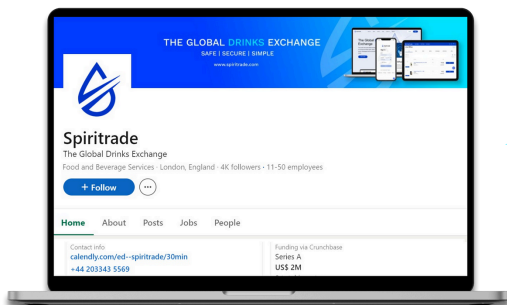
THE GLOBAL DRINKS EXCHANGE
SAFE | SECURE | SIMPLE
www.spiritrade.com

Spiritrade
The Global Drinks Exchange
Food and Beverage Services · London, England · 4K followers · 11-50 employees

+ Follow
···

Home About Posts Jobs People

Contact info
calendly.com/ed--spiritrade/30min
+44 203343 5569

Funding via Crunchbase
Series A
US$ 2M